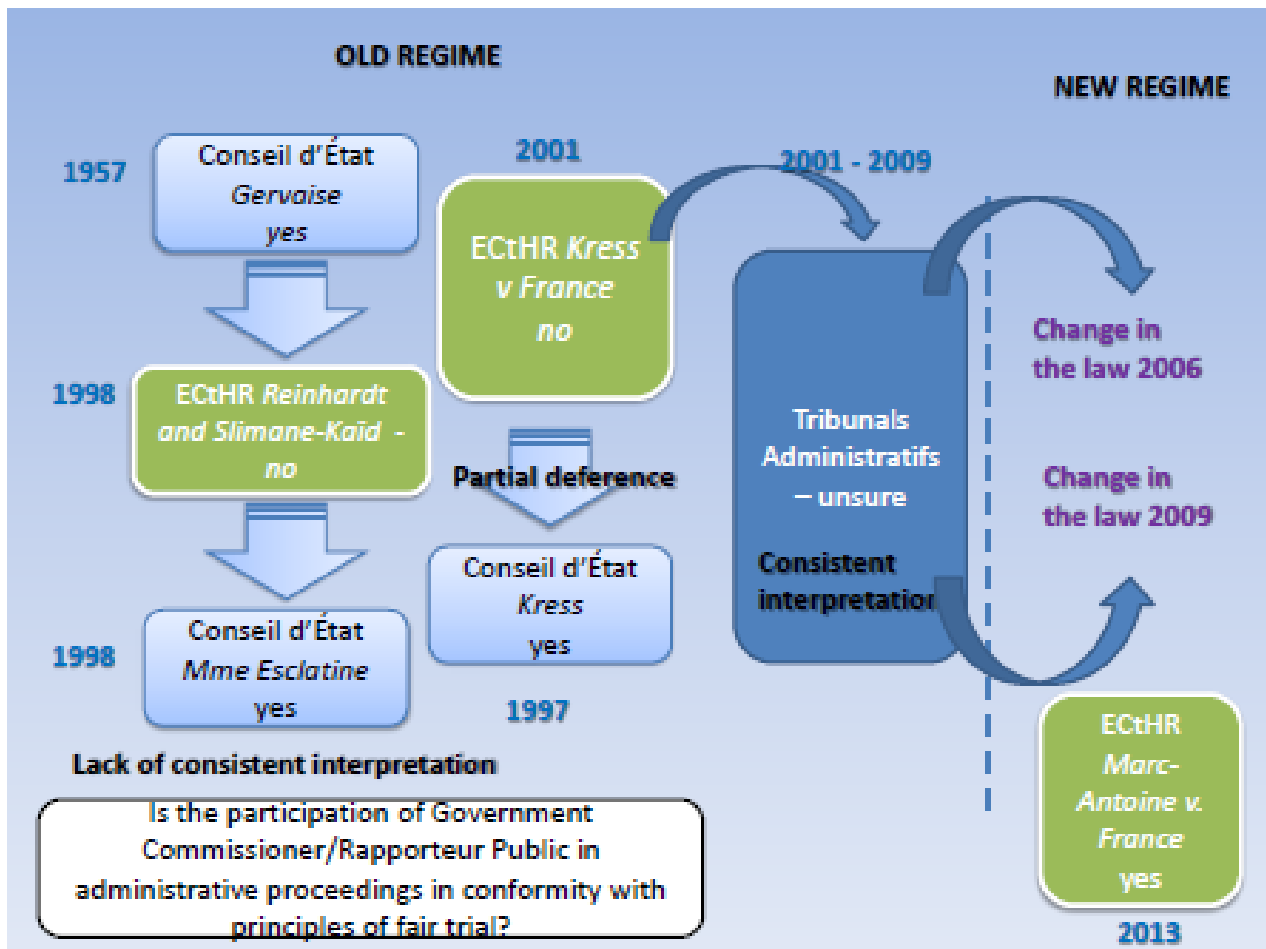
OLD REGIME

NEW REGIME

1957

Conseil d'État
Gervaise
yes

2001

ECtHR Kress v France
no

2001 - 2009

1998

ECtHR Reinhardt and Slimane-Kaïd - no

Partial deference

Tribunals Administratifs – unsure

Consistent interpretation

Change in the law 2006

Change in the law 2009

Conseil d'État
Kress
yes

1998

Conseil d'État
Mme Esclatine
yes

1997

Lack of consistent interpretation

Is the participation of Government Commissioner/Rapporteur Public in administrative proceedings in conformity with principles of fair trial?

ECtHR
Marc-Antoine v. France
yes

2013